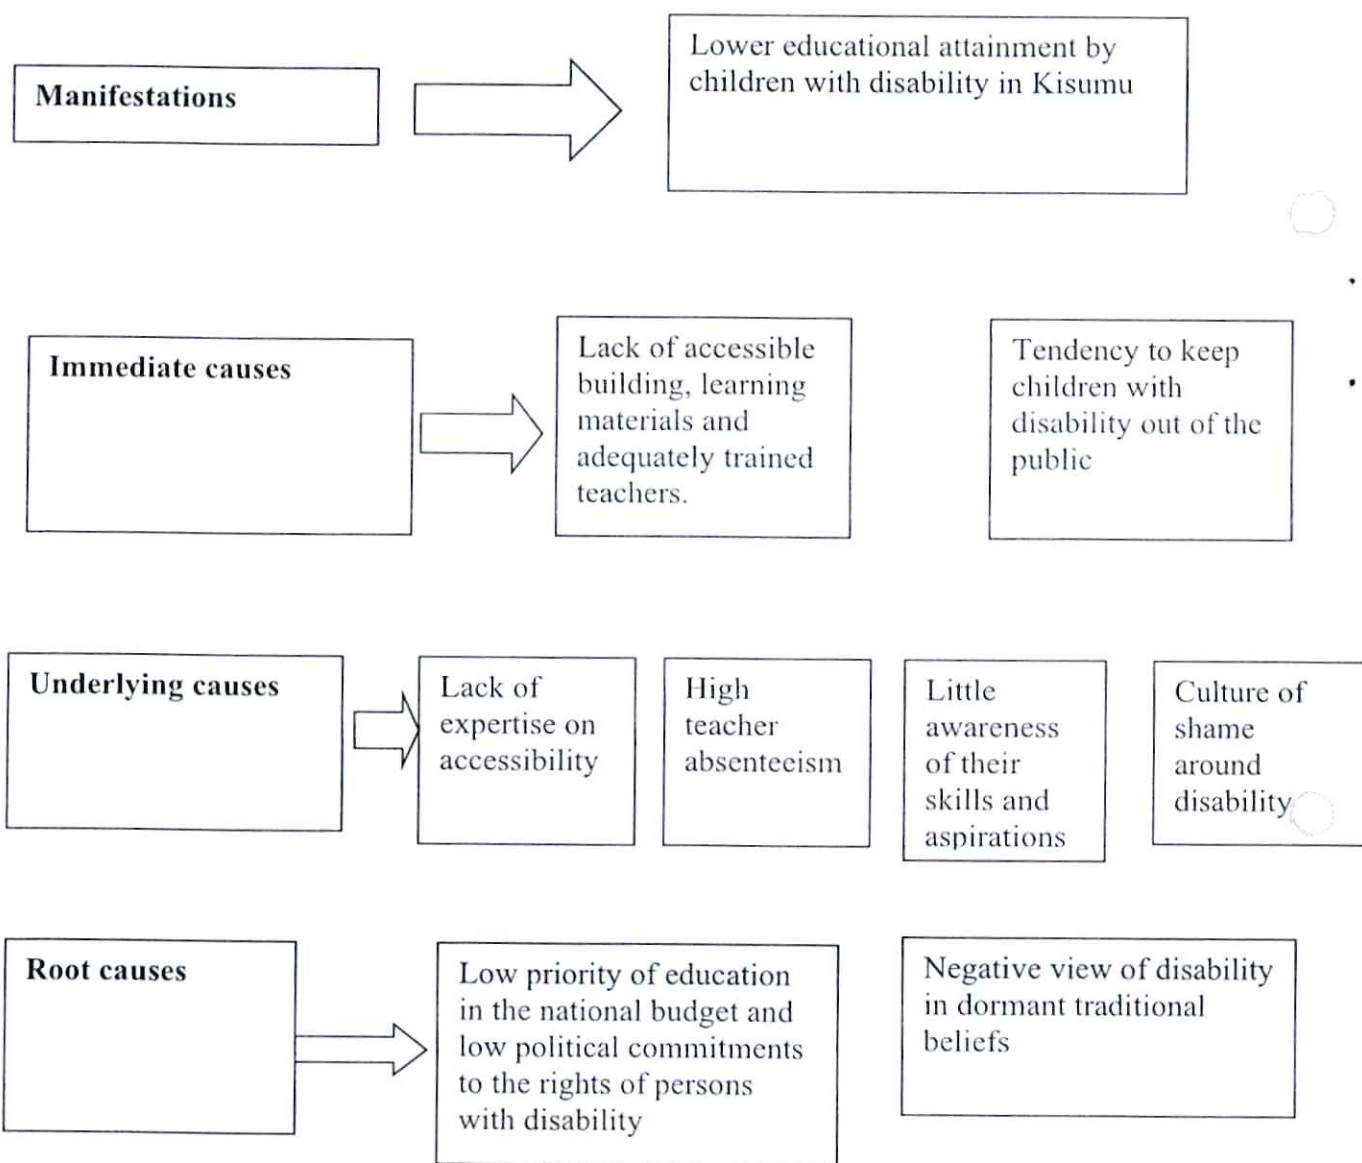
Manifestations

Lower educational attainment by children with disability in Kisumu

Immediate causes

Lack of accessible building, learning materials and adequately trained teachers.

Tendency to keep children with disability out of the public

Underlying causes

Lack of expertise on accessibility

High teacher absenteeism

Little awareness of their skills and aspirations

Culture of shame around disability

Root causes

Low priority of education in the national budget and low political commitments to the rights of persons with disability

Negative view of disability in dormant traditional beliefs